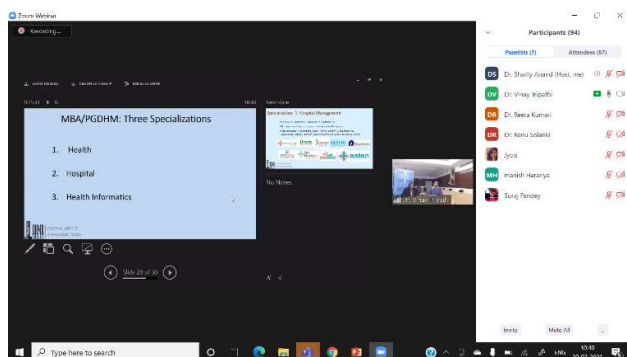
Zoom Webinar

Recording...

MBA/PGDHM: Three Specializations

1. Health

2. Hospital

3. Health Informatics

Slide 20 of 30

Next slide

Specialization: 2. Hospital Management

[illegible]

No Notes

Participants (94)

Panelists (7)

Attendees (87)

DS Dr. Shelly Anand (Host, me)

DV Dr. Vinay Tripathi

DR Dr. Reeta Kumari

DR Dr. Renu Solanki

Jyoti

MH manish Haranya

Suraj Pandey

Invite

Mute All

Type here to search

10:48

ENG